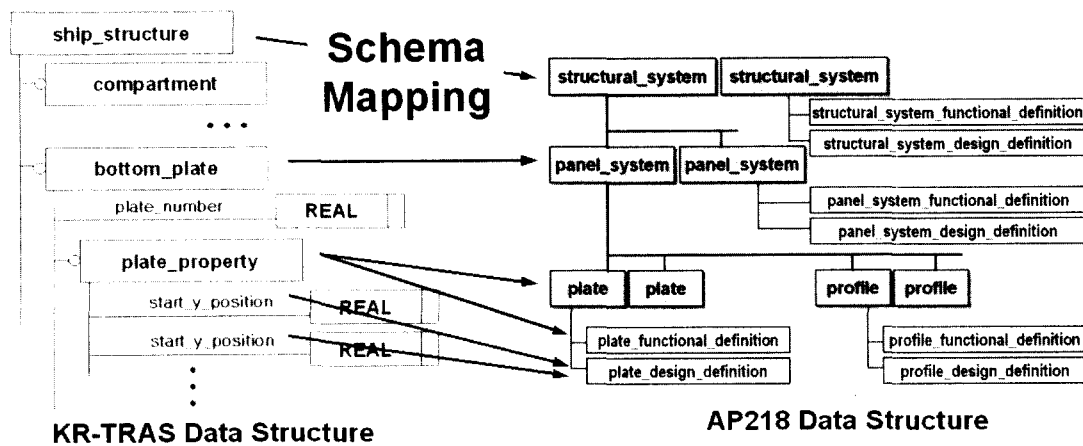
ship_structure

Schema Mapping

compartment

...

bottom_plate

plate_number REAL

plate_property

start_y_position REAL

start_y_position REAL

KR-TRAS Data Structure

structural_system structural_system

structural_system_functional_definition

structural_system_design_definition

panel_system panel_system

panel_system_functional_definition

panel_system_design_definition

plate plate

profile profile

plate_functional_definition

plate_design_definition

profile_functional_definition

profile_design_definition

AP218 Data Structure